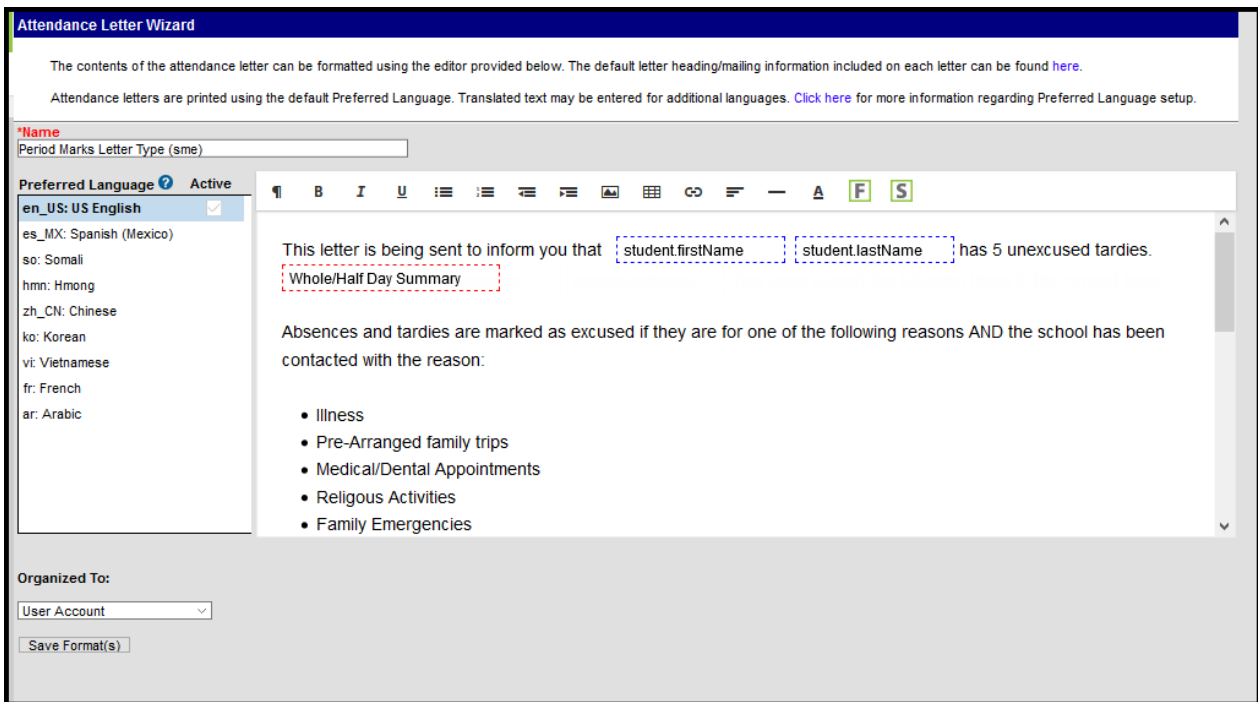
Attendance Letter Wizard

The contents of the attendance letter can be formatted using the editor provided below. The default letter heading/mailing information included on each letter can be found here.

Attendance letters are printed using the default Preferred Language. Translated text may be entered for additional languages. Click here for more information regarding Preferred Language setup.

*Name
Period Marks Letter Type (sme)

Preferred Language Active
en_US: US English
es_MX: Spanish (Mexico)
so: Somali
hmn: Hmong
zh_CN: Chinese
ko: Korean
vi: Vietnamese
fr: French
ar: Arabic

¶ B I U A F S

This letter is being sent to inform you that student.firstName student.lastName has 5 unexcused tardies.
Whole/Half Day Summary

Absences and tardies are marked as excused if they are for one of the following reasons AND the school has been contacted with the reason:

- Illness
- Pre-Arranged family trips
- Medical/Dental Appointments
- Religous Activities
- Family Emergencies

Organized To:
User Account
Save Format(s)